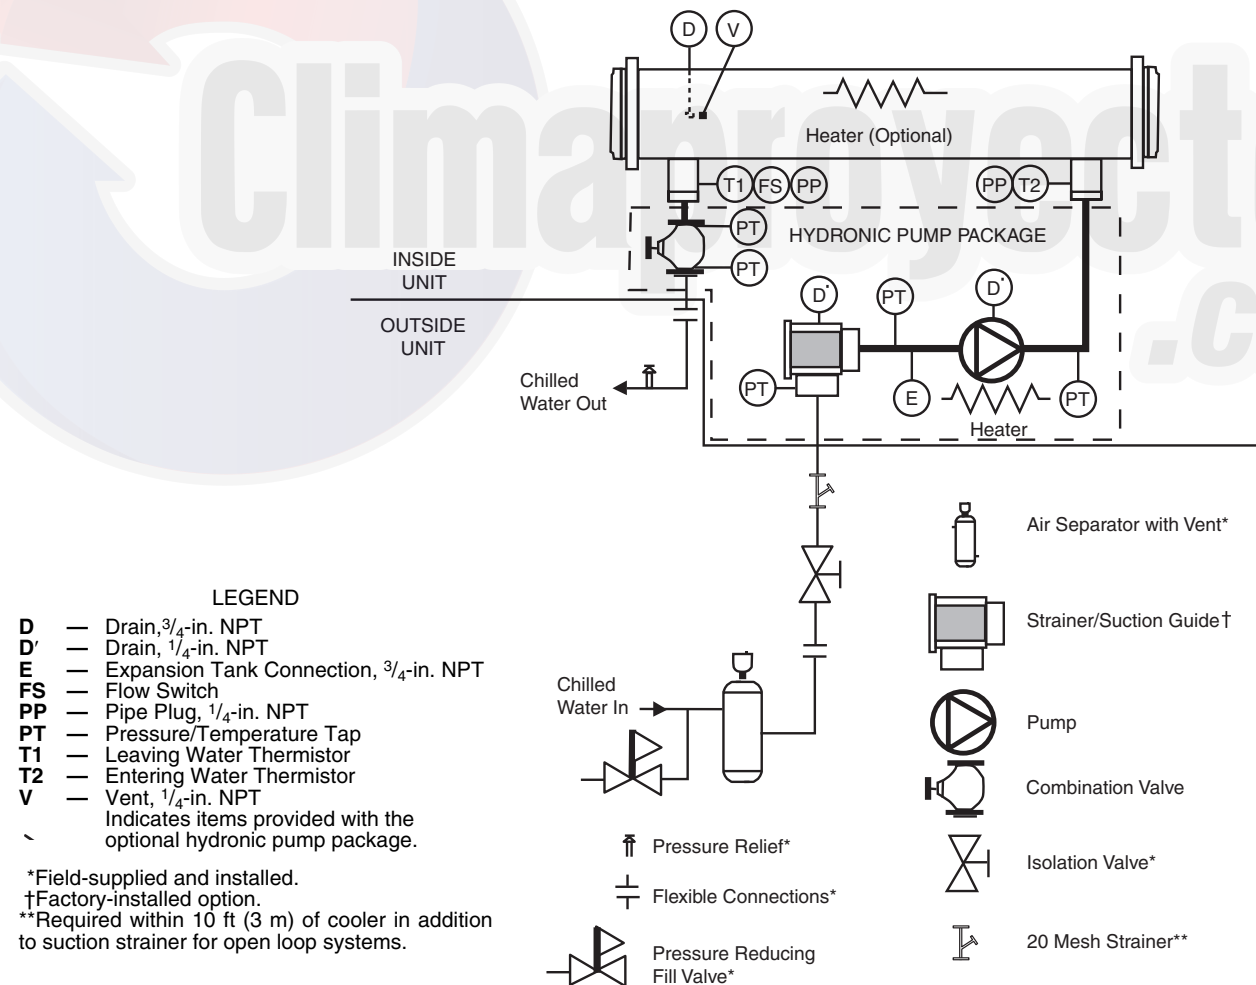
Climaproyectos .c

D V

Heater (Optional)

T1 FS PP

PP T2

PT

HYDRONIC PUMP PACKAGE

PT

INSIDE UNIT

OUTSIDE UNIT

D' PT D'

Chilled Water Out

PT

E

Heater

PT

Air Separator with Vent*

Strainer/Suction Guide†

Pump

Combination Valve

Isolation Valve*

20 Mesh Strainer**

LEGEND

**D** — Drain, $^3/_4$-in. NPT
**D′** — Drain, $^1/_4$-in. NPT
**E** — Expansion Tank Connection, $^3/_4$-in. NPT
**FS** — Flow Switch
**PP** — Pipe Plug, $^1/_4$-in. NPT
**PT** — Pressure/Temperature Tap
**T1** — Leaving Water Thermistor
**T2** — Entering Water Thermistor
**V** — Vent, $^1/_4$-in. NPT
` Indicates items provided with the optional hydronic pump package.

*Field-supplied and installed.
†Factory-installed option.
**Required within 10 ft (3 m) of cooler in addition to suction strainer for open loop systems.

Chilled Water In

Pressure Relief*

Flexible Connections*

Pressure Reducing Fill Valve*